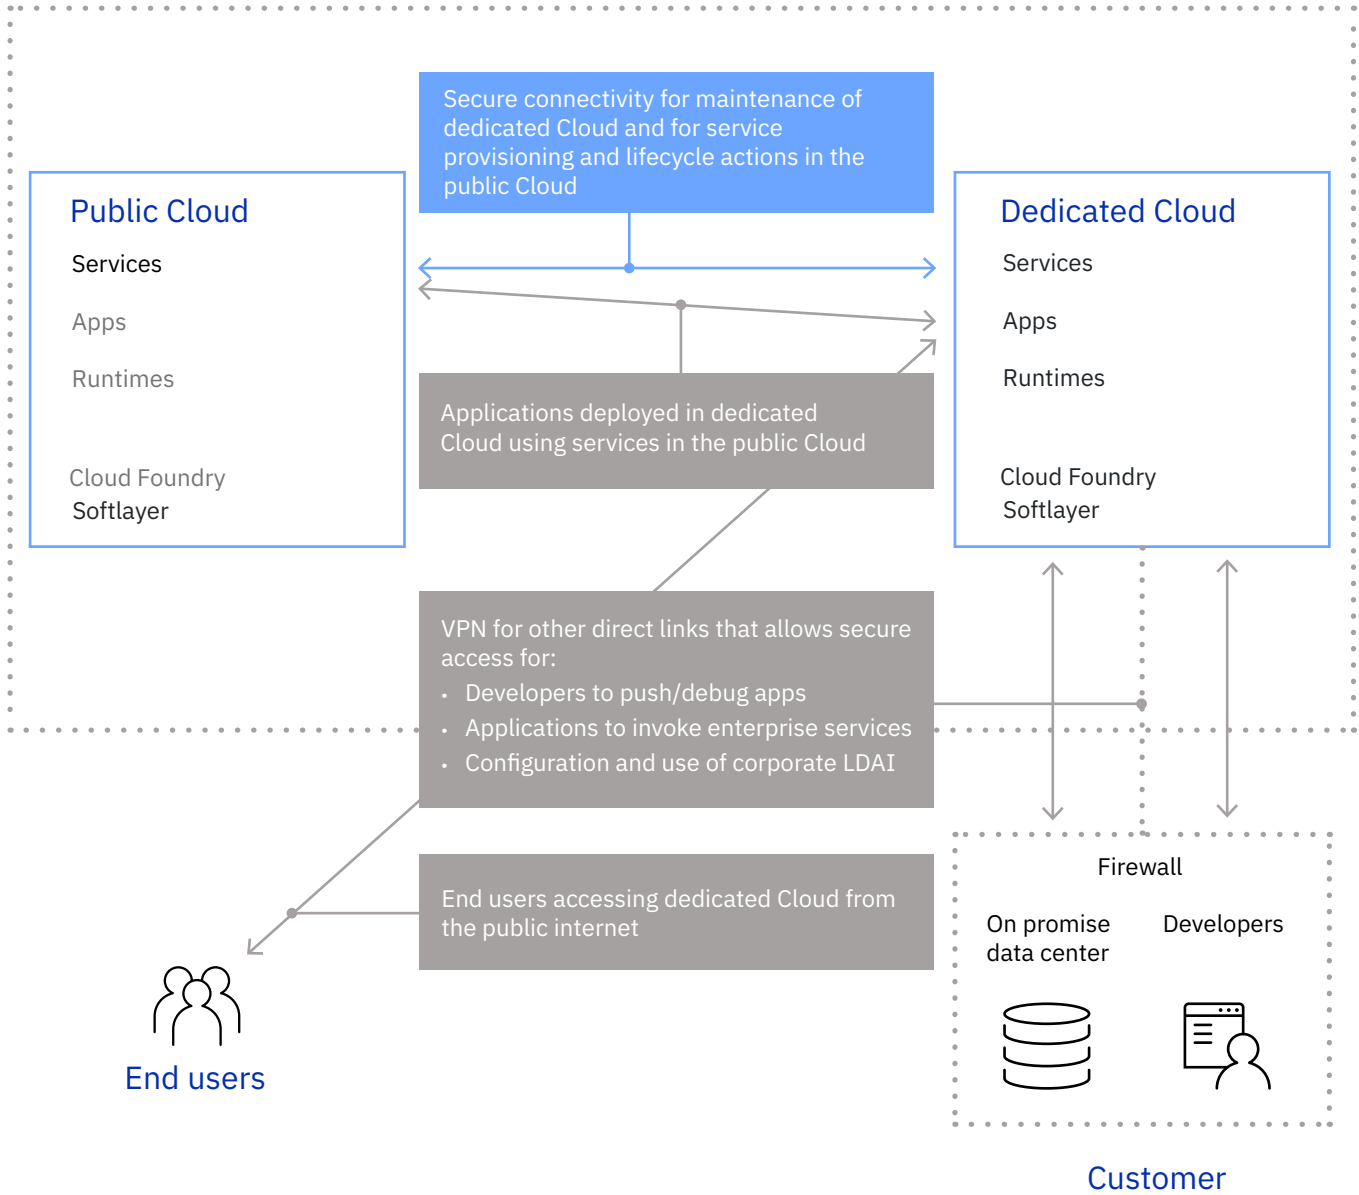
Secure connectivity for maintenance of dedicated Cloud and for service provisioning and lifecycle actions in the public Cloud

Public Cloud
Services
Apps
Runtimes
Cloud Foundry
Softlayer

Dedicated Cloud
Services
Apps
Runtimes
Cloud Foundry
Softlayer

Applications deployed in dedicated Cloud using services in the public Cloud

VPN for other direct links that allows secure access for:
• Developers to push/debug apps
• Applications to invoke enterprise services
• Configuration and use of corporate LDAI

End users accessing dedicated Cloud from the public internet

End users

Firewall
On promise data center
Developers

Customer